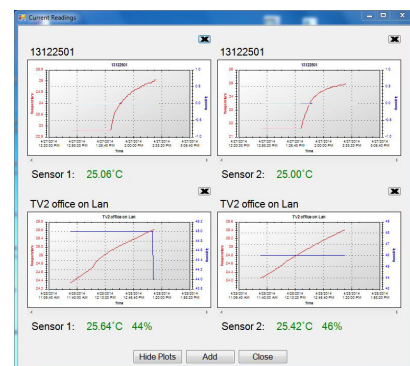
Current Readings

13122501

13122501

Time

Time

Sensor 1: 25.06°C

Sensor 2: 25.00°C

TV2 office on Lan

TV2 office on Lan

TV2 office on Lan

TV2 office on Lan

Time

Time

Sensor 1: 25.64°C 44%

Sensor 2: 25.42°C 46%

Hide Plots

Add

Close